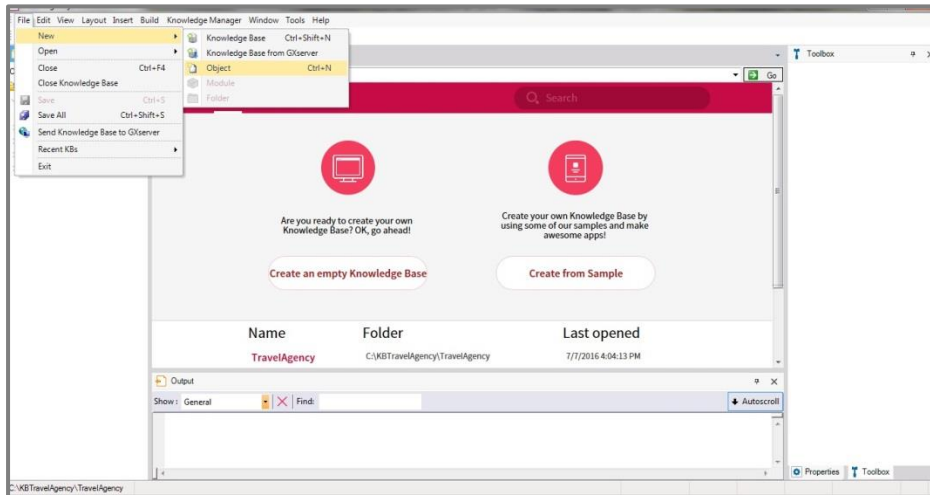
File Edit View Layout Insert Build Knowledge Manager Window Tools Help

New
Open
Close Ctrl+F4
Close Knowledge Base
Save Ctrl+S
Save All Ctrl+Shift+S
Send Knowledge Base to GXserver
Recent KBs
Exit

Knowledge Base Ctrl+Shift+N
Knowledge Base from GXserver
Object Ctrl+N
Module
Folder

Go

Toolbox

Search

Are you ready to create your own Knowledge Base? OK, go ahead!

Create your own Knowledge Base by using some of our samples and make awesome apps!

Create an empty Knowledge Base

Create from Sample

| Name | Folder | Last opened |
|---|---|---|
| TravelAgency | C:\KBTravelAgency\TravelAgency | 7/7/2016 4:04:13 PM |

Output

Show: General Find:

Autoscroll

Properties Toolbox

C:\KBTravelAgency\TravelAgency